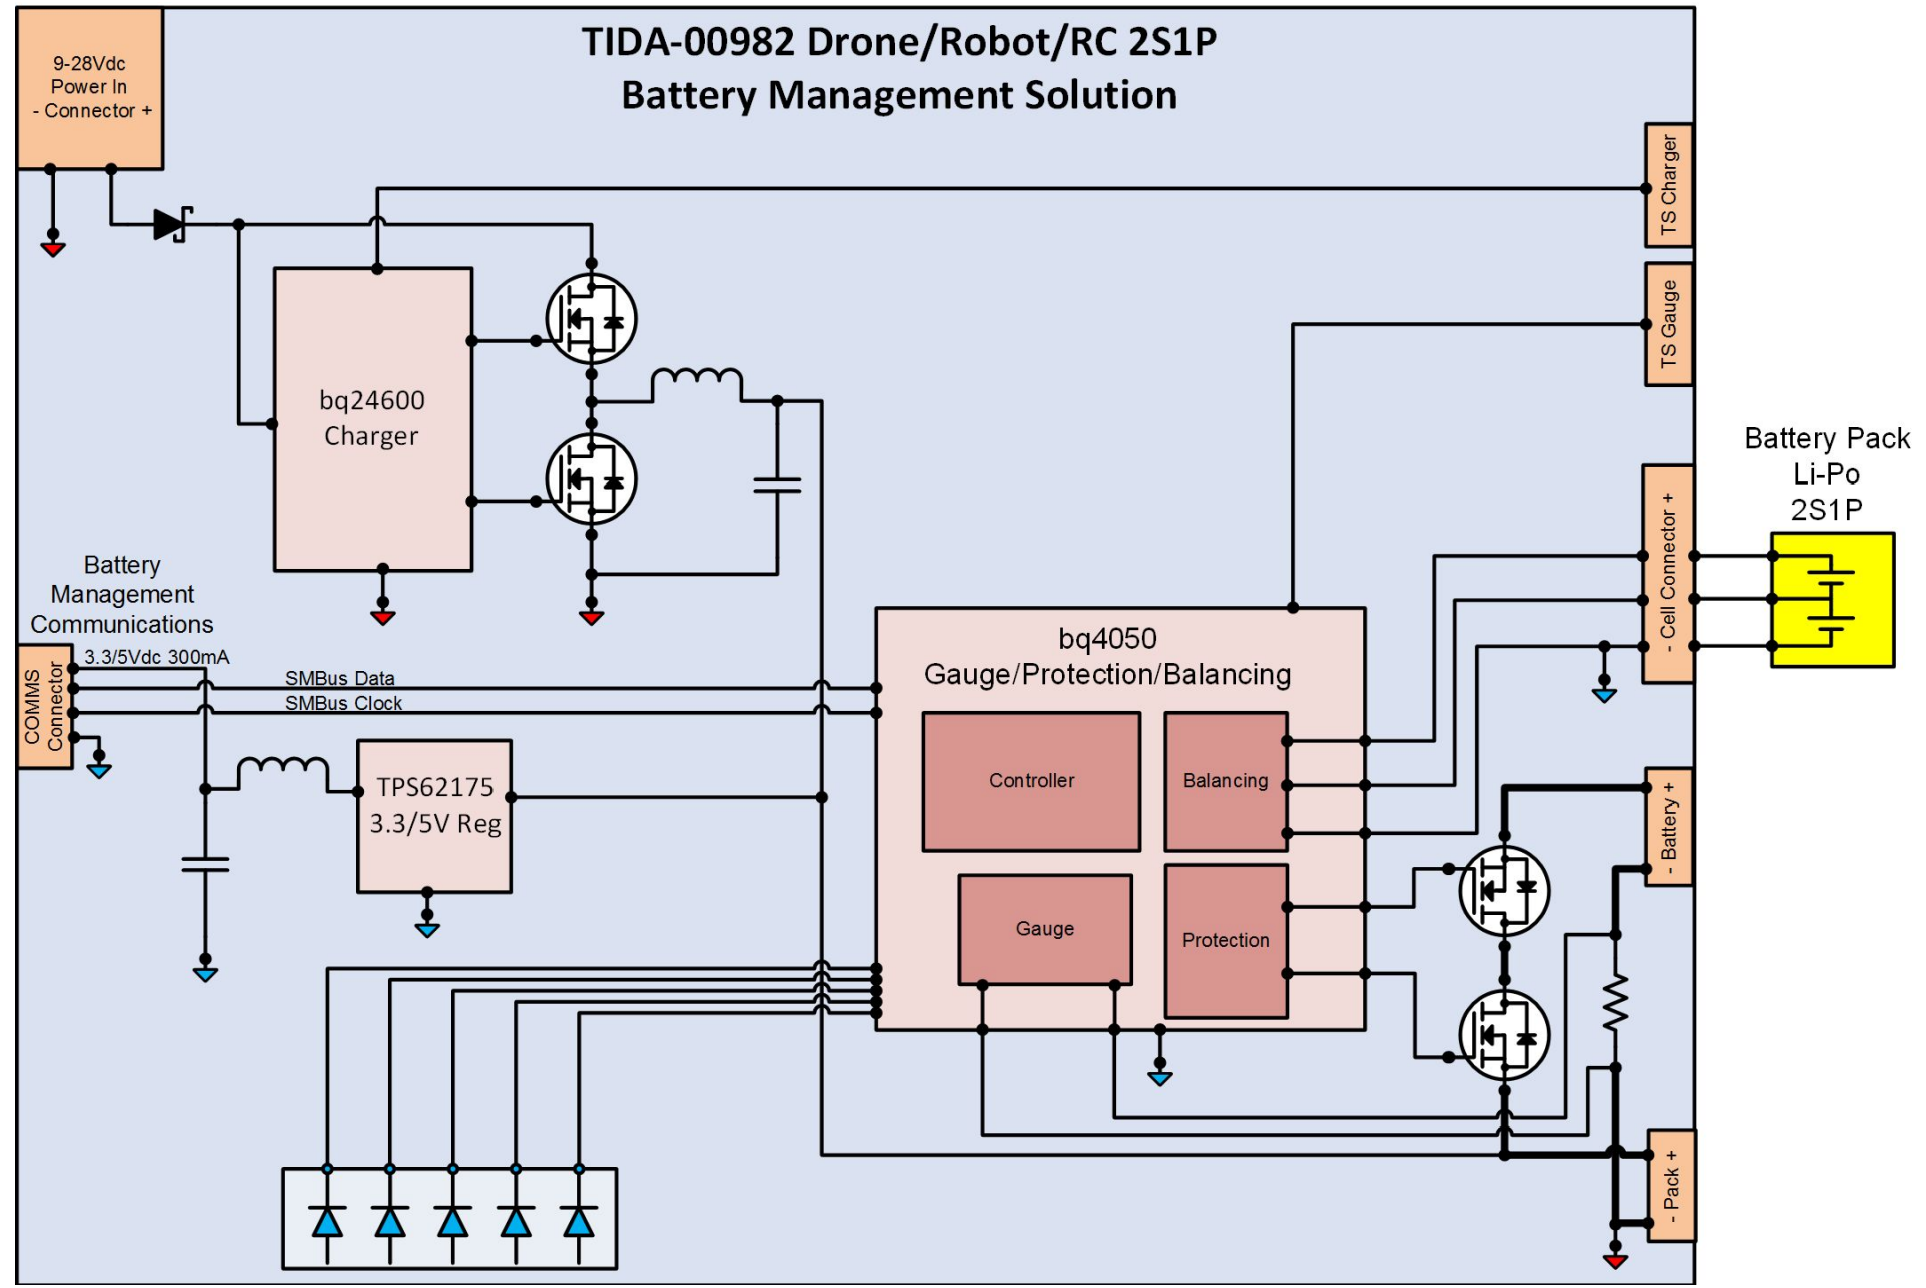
TIDA-00982 Drone/Robot/RC 2S1P
Battery Management Solution

9-28Vdc
Power In
- Connector +

TS Charger

TS Gauge

bq24600
Charger

Battery Pack
Li-Po
2S1P

Cell Connector
- +

Battery
Management
Communications

3.3/5Vdc 300mA

COMMS
Connector

SMBus Data

SMBus Clock

bq4050
Gauge/Protection/Balancing

Controller

Balancing

TPS62175
3.3/5V Reg

Battery
- +

Gauge

Protection

Pack
- +